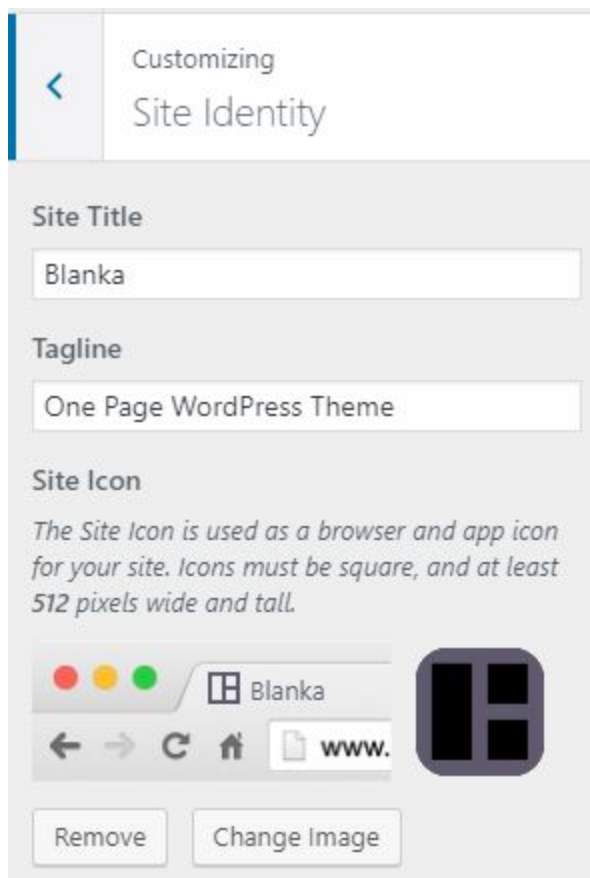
Customizing
Site Identity

Site Title

Blanka

Tagline

One Page WordPress Theme

Site Icon

*The Site Icon is used as a browser and app icon for your site. Icons must be square, and at least **512** pixels wide and tall.*

Blanka

www.

Remove

Change Image